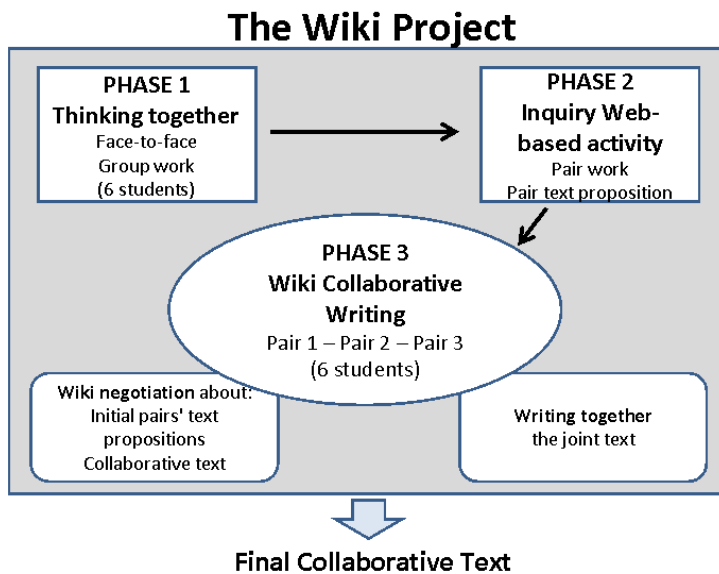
The Wiki Project

PHASE 1
Thinking together
Face-to-face
Group work
(6 students)

PHASE 2
Inquiry Web-based activity
Pair work
Pair text proposition

PHASE 3
Wiki Collaborative Writing
Pair 1 – Pair 2 – Pair 3
(6 students)

Wiki negotiation about:
Initial pairs' text propositions
Collaborative text

Writing together the joint text

Final Collaborative Text